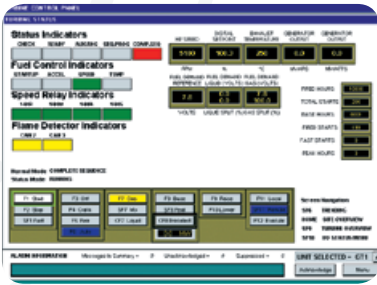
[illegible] CONTROL PANEL
RUNNING STATUS

Status Indicators
CHECK READY RUNNING SEQ.PASS COMPLETE

Fuel Control Indicators
STARTUP ACCEL SPEED TEMP

Speed Relay Indicators
14HM 14HA 14HS 14HC

Flame Detector Indicators
CAM 1 CAM 2

Normal Mode: COMPLETE SEQUENCE
Status Mode: RUNNING

RPM HZ/RPM DIGITAL SETPOINT EXHAUST TEMPERATURE GENERATOR OUTPUT GENERATOR OUTPUT
5100 100.2 250 0.0 0.0
RPM % °C MVARS MWATTS

FUEL DEMAND REFERENCE FUEL DEMAND LIQUID FUEL DEMAND GAS
2.0 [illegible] 300.0
VOLTS LIQUID SPLIT (%) GAS SPLIT (%)

FIRED HOURS 1000
TOTAL STARTS 200
BASE HOURS 800
FIRED STARTS 100
FAST STARTS 0
PEAK HOURS 0

F1: Start F2: Off F7: Gas F5: Base F8: Raise F11: Local
F2: Stop F3: Crank F7: Mix F6: Peak F10: Lower F12: Remote
SF1 Fault F4: Fire CF7: Liquid CF6 Selected
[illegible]

Screen Navigation
SF8 TRENDING
HOME SITE OVERVIEW
SF9 TURBINE OVERVIEW
SF10 SO SCREEN MENU

ALARM INFORMATION Messages In Summary = 0 Unacknowledged = 0 Suppressed = 0
UNIT SELECTED – GT1
Acknowledge Menu